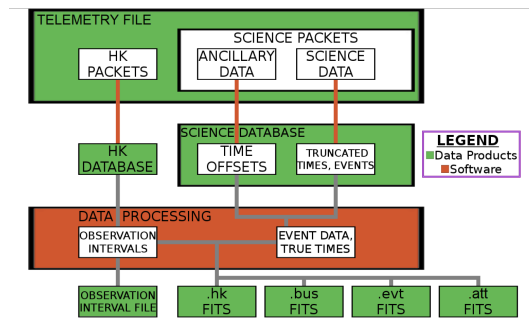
TELEMETRY FILE

SCIENCE PACKETS

HK PACKETS

ANCILLARY DATA

SCIENCE DATA

SCIENCE DATABASE

HK DATABASE

TIME OFFSETS

TRUNCATED TIMES, EVENTS

LEGEND
Data Products
Software

DATA PROCESSING

OBSERVATION INTERVALS

EVENT DATA, TRUE TIMES

OBSERVATION INTERVAL FILE

.hk FITS

.bus FITS

.evt FITS

.att FITS